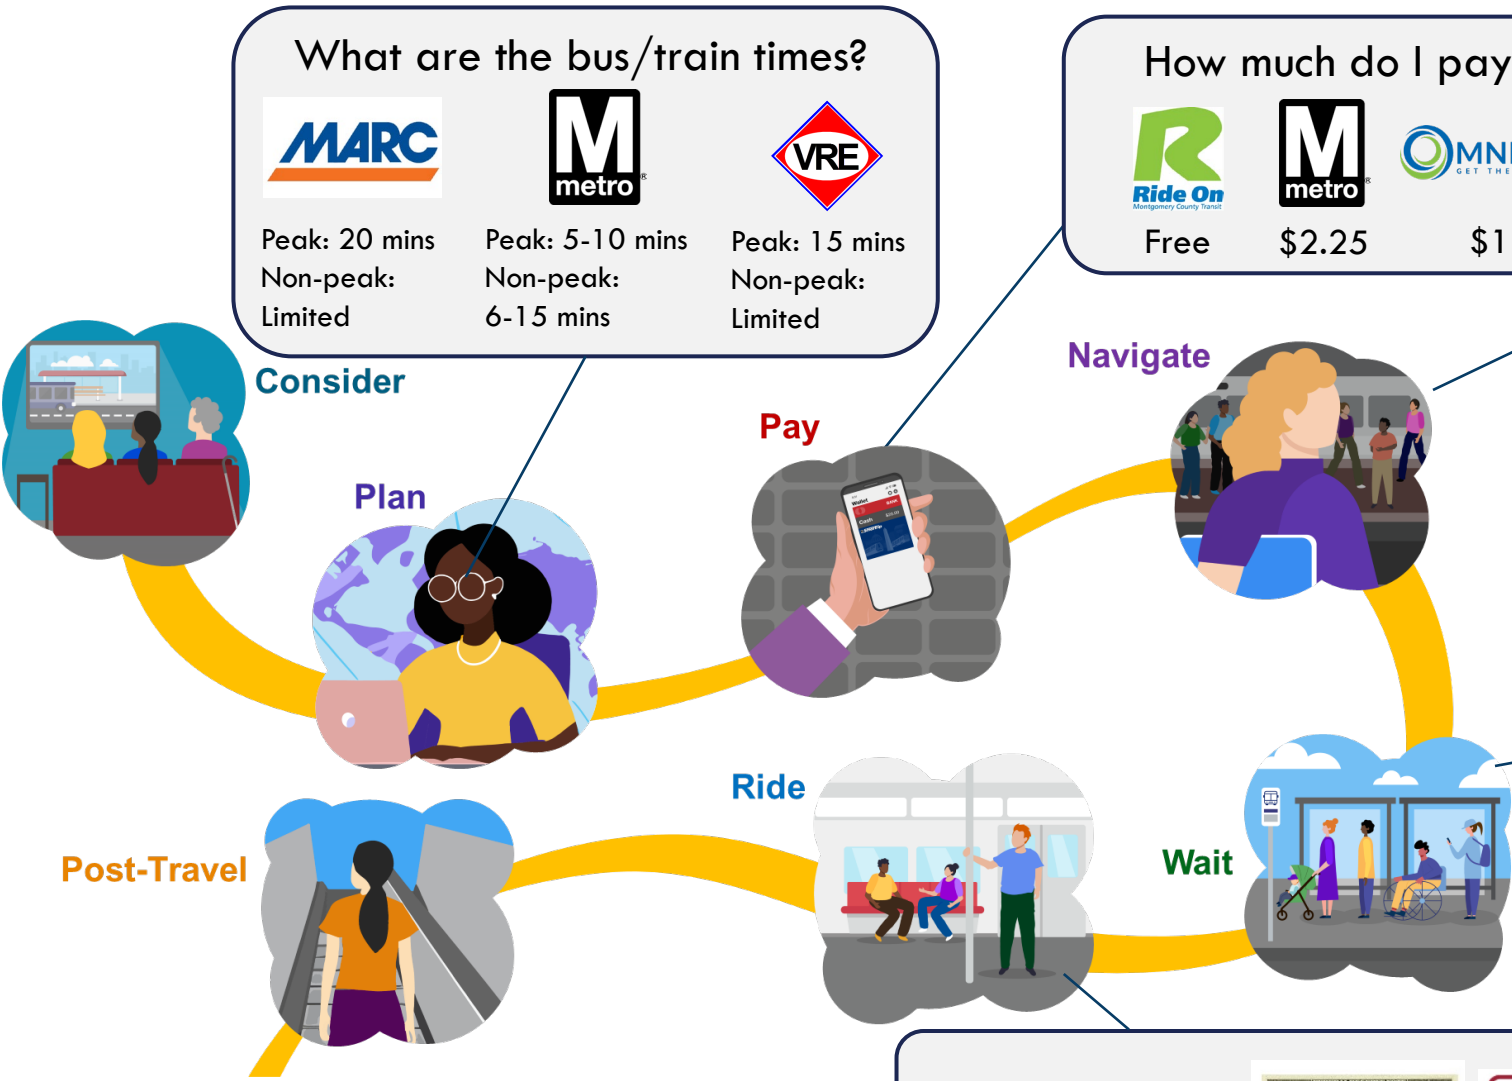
What are the bus/train times?

MARC
Peak: 20 mins
Non-peak: Limited

M metro
Peak: 5-10 mins
Non-peak: 6-15 mins

VRE
Peak: 15 mins
Non-peak: Limited

How much do I pay

Ride On
Montgomery County Transit
Free

M metro
$2.25

OMNI
GET THE
$1

Consider

Plan

Pay

Navigate

Post-Travel

Ride

Wait